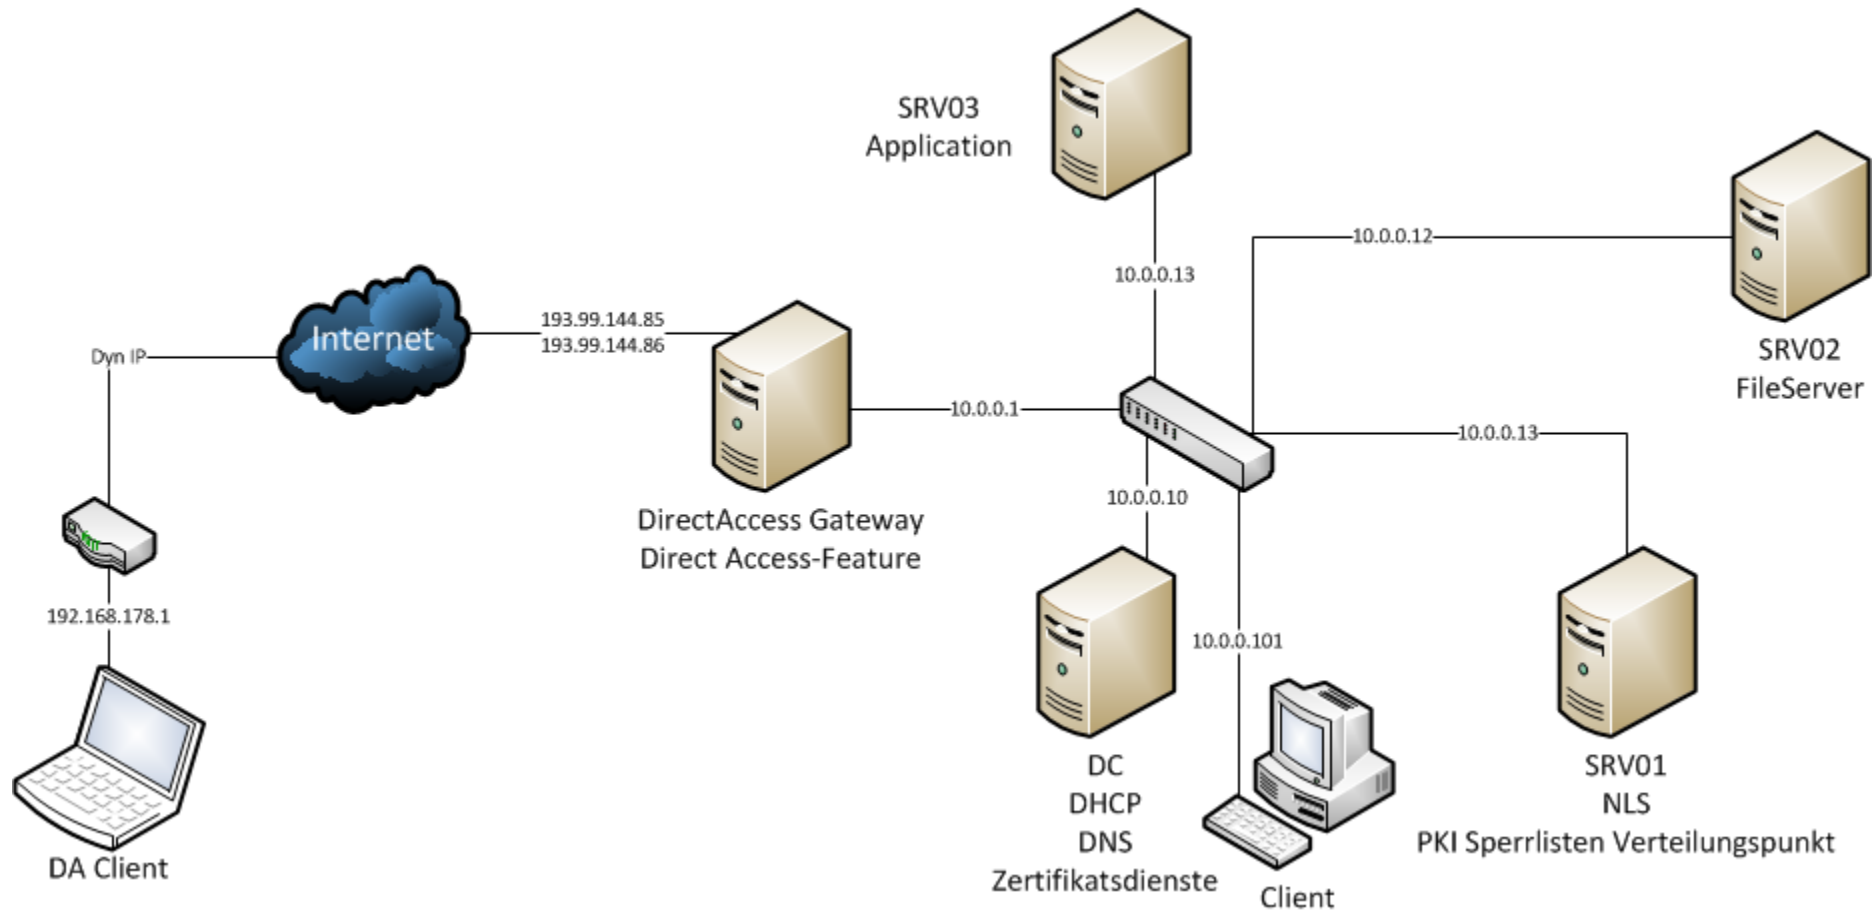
SRV03
Application

10.0.0.12

SRV02
FileServer

10.0.0.13

Dyn IP

Internet

193.99.144.85
193.99.144.86

10.0.0.1

10.0.0.13

10.0.0.10

DirectAccess Gateway
Direct Access-Feature

192.168.178.1

10.0.0.101

DC
DHCP
DNS
Zertifikatsdienste

SRV01
NLS
PKI Sperrlisten Verteilungspunkt

DA Client

Client